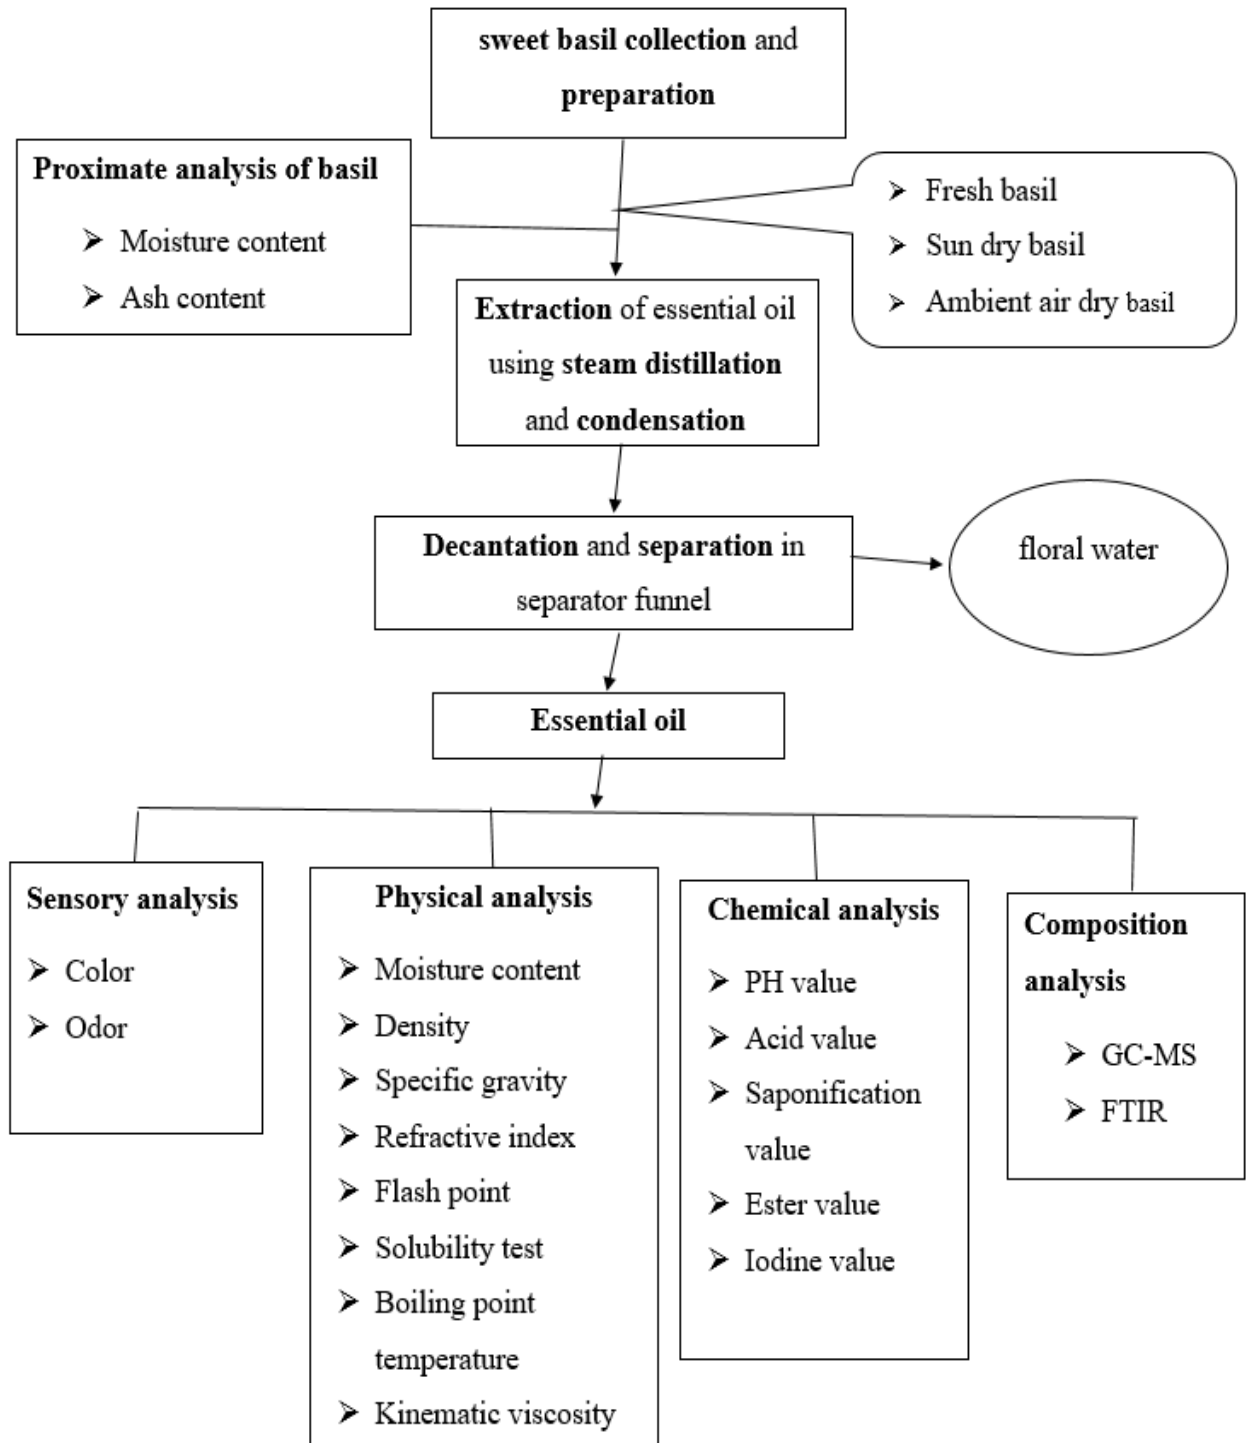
sweet basil collection and preparation

Proximate analysis of basil
➤ Moisture content
➤ Ash content

➤ Fresh basil
➤ Sun dry basil
➤ Ambient air dry basil

Extraction of essential oil using steam distillation and condensation

Decantation and separation in separator funnel

floral water

Essential oil

Sensory analysis
➤ Color
➤ Odor

Physical analysis
➤ Moisture content
➤ Density
➤ Specific gravity
➤ Refractive index
➤ Flash point
➤ Solubility test
➤ Boiling point temperature
➤ Kinematic viscosity

Chemical analysis
➤ PH value
➤ Acid value
➤ Saponification value
➤ Ester value
➤ Iodine value

Composition analysis
➤ GC-MS
➤ FTIR